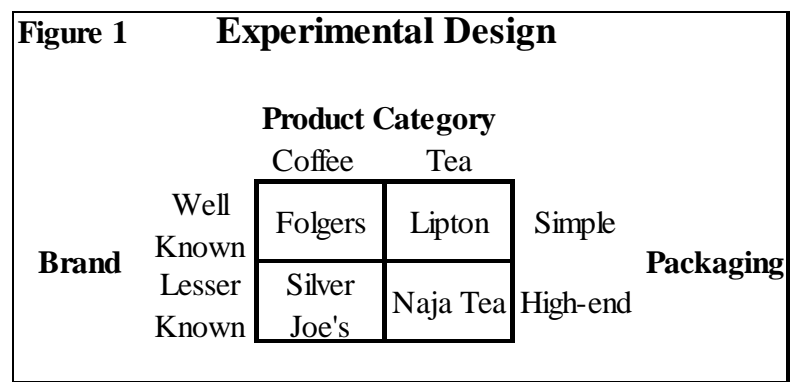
Figure 1 Experimental Design

Product Category

| | | Coffee | Tea | | |
|---|---|---|---|---|---|
| Brand | Well Known | Folgers | Lipton | Simple | Packaging |
| | Lesser Known | Silver Joe's | Naja Tea | High-end | |